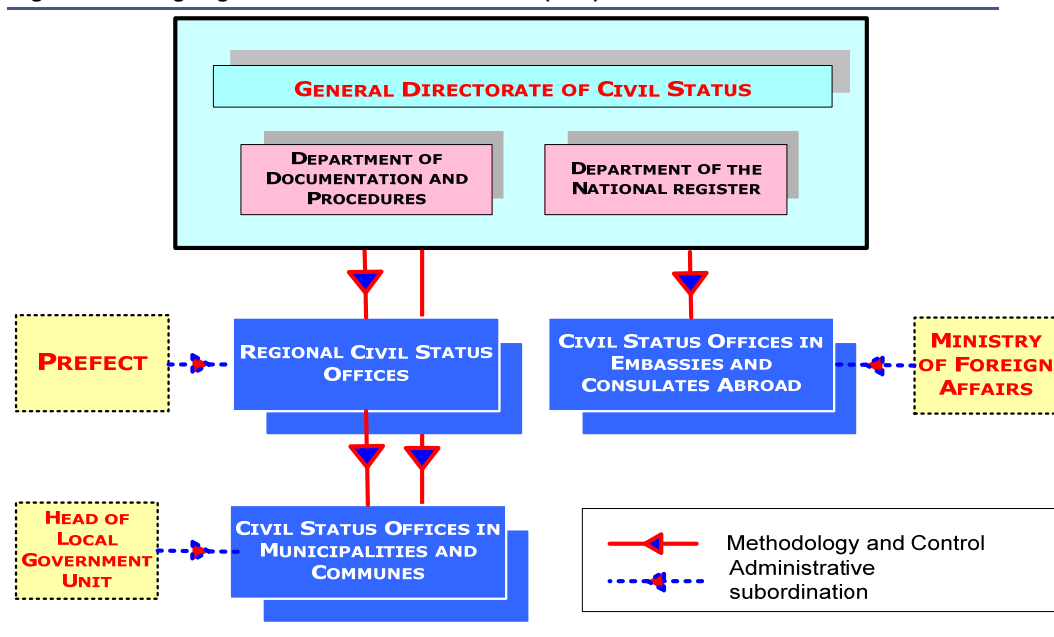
General Directorate of Civil Status

Department of Documentation and Procedures

Department of the National register

Prefect

Regional Civil Status Offices

Civil Status Offices in Embassies and Consulates Abroad

Ministry of Foreign Affairs

Head of Local Government Unit

Civil Status Offices in Municipalities and Communes

Methodology and Control
Administrative subordination